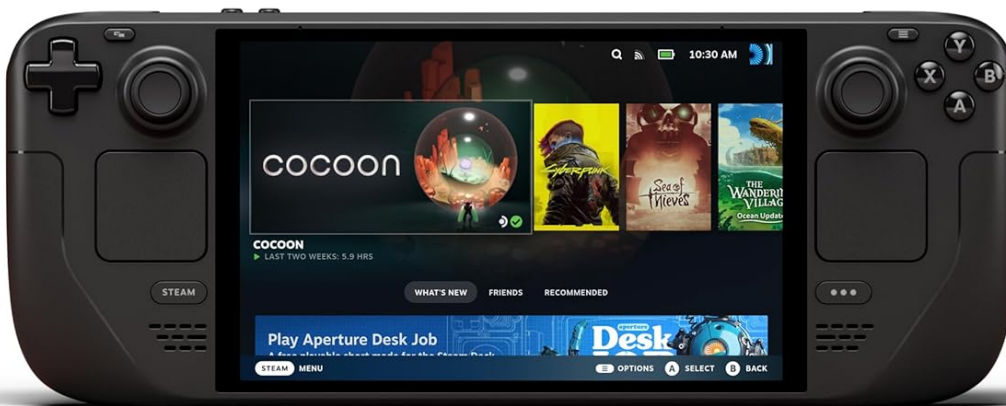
10:30 AM

COCOON

CYBERPUNK

Sea of Thieves

THE WANDERING VILLAGE
Ocean Update

COCOON
LAST TWO WEEKS: 5.9 HRS

WHAT'S NEW FRIENDS RECOMMENDED

Play Aperture Desk Job
A free playable short made for the Steam Deck

aperture
Desk

STEAM MENU

OPTIONS A SELECT B BACK

STEAM

Y
X B
A